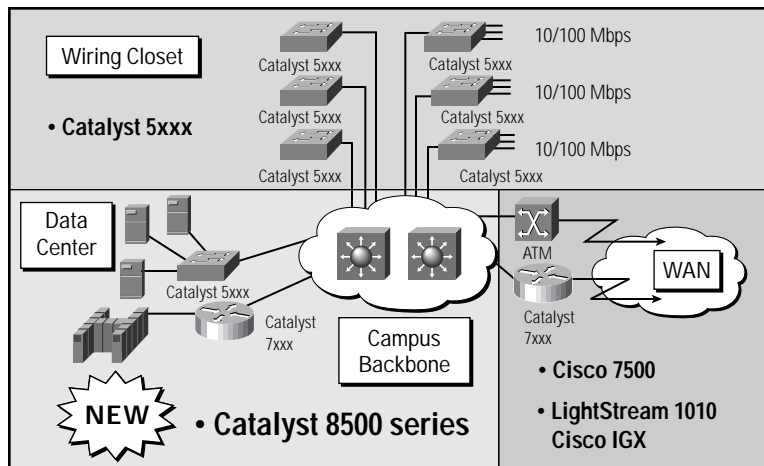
Wiring Closet

• Catalyst 5xxx

Catalyst 5xxx

Catalyst 5xxx

Catalyst 5xxx

Catalyst 5xxx

Catalyst 5xxx

Catalyst 5xxx

10/100 Mbps

10/100 Mbps

10/100 Mbps

Data Center

Catalyst 5xxx

Catalyst 7xxx

Campus Backbone

ATM

WAN

Catalyst 7xxx

• Cisco 7500

• LightStream 1010 Cisco IGX

NEW

• Catalyst 8500 series